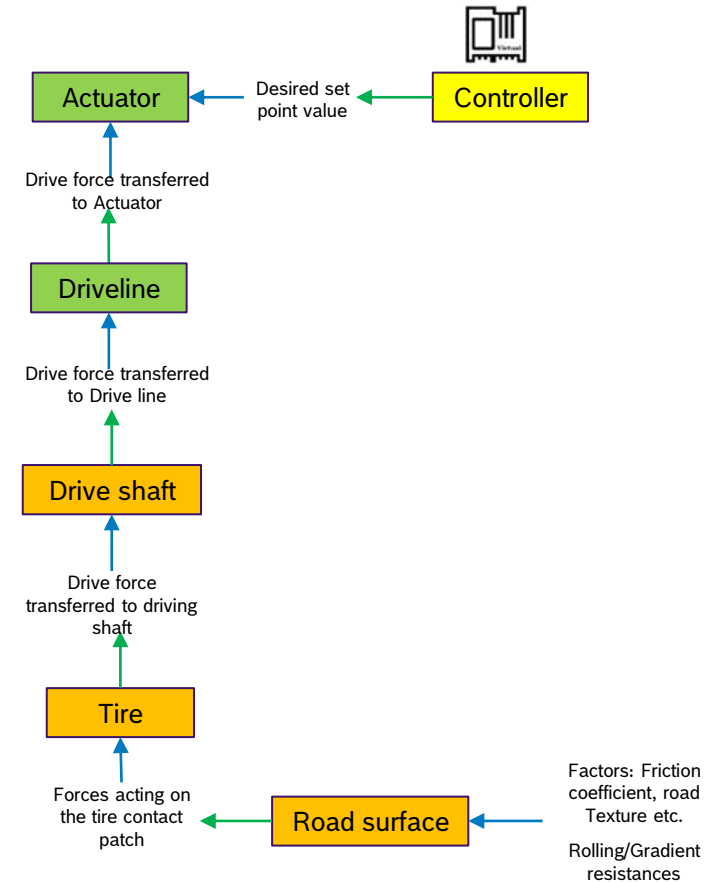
Virtual

Actuator

Desired set point value

Controller

Drive force transferred to Actuator

Driveline

Drive force transferred to Drive line

Drive shaft

Drive force transferred to driving shaft

Tire

Forces acting on the tire contact patch

Road surface

Factors: Friction coefficient, road Texture etc.

Rolling/Gradient resistances